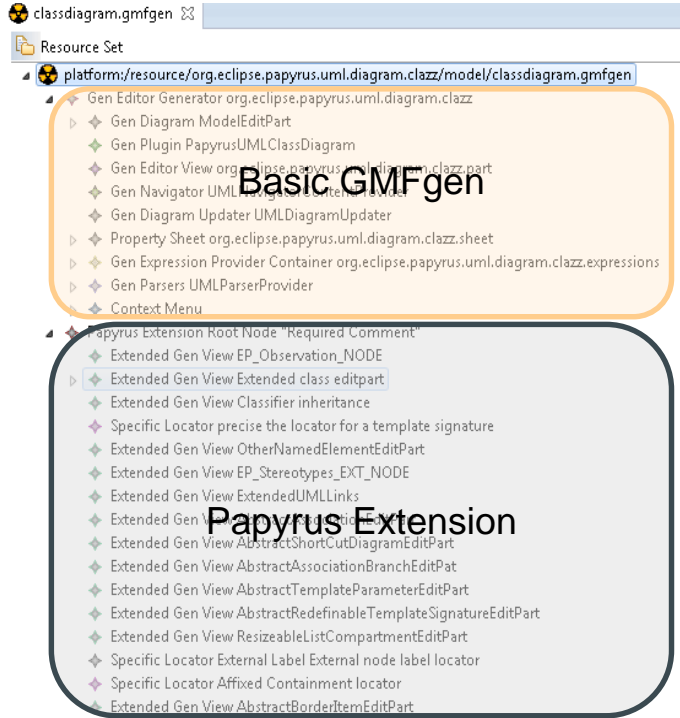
classdiagram.gmfgen ☒

Resource Set

platform:/resource/org.eclipse.papyrus.uml.diagram.clazz/model/classdiagram.gmfgen

Gen Editor Generator org.eclipse.papyrus.uml.diagram.clazz

Gen Diagram ModelEditPart

Gen Plugin PapyrusUMLClassDiagram

Gen Editor View org.eclipse.papyrus.uml.diagram.clazz.part

Gen Navigator UML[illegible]

Gen Diagram Updater UMLDiagramUpdater

Property Sheet org.eclipse.papyrus.uml.diagram.clazz.sheet

Gen Expression Provider Container org.eclipse.papyrus.uml.diagram.clazz.expressions

Gen Parsers UMLParserProvider

Context Menu

Basic GMFgen

Papyrus Extension Root Node "Required Comment"

Extended Gen View EP_Observation_NODE

Extended Gen View Extended class editpart

Extended Gen View Classifier inheritance

Specific Locator precise the locator for a template signature

Extended Gen View OtherNamedElementEditPart

Extended Gen View EP_Stereotypes_EXT_NODE

Extended Gen View ExtendedUMLLinks

Extended Gen View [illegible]

Extended Gen View AbstractShortCutDiagramEditPart

Extended Gen View AbstractAssociationBranchEditPat

Extended Gen View AbstractTemplateParameterEditPart

Extended Gen View AbstractRedefinableTemplateSignatureEditPart

Extended Gen View ResizeableListCompartmentEditPart

Specific Locator External Label External node label locator

Specific Locator Affixed Containment locator

Extended Gen View AbstractBorderItemEditPart

Papyrus Extension